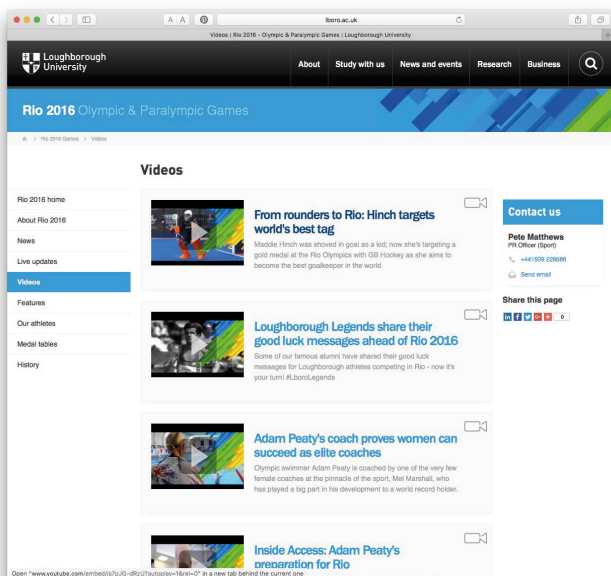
A A
lboro.ac.uk
Videos | Rio 2016 - Olympic & Paralympic Games | Loughborough University

Loughborough University

About
Study with us
News and events
Research
Business

Rio 2016 Olympic & Paralympic Games

Rio 2016 Games > Videos

Videos

Rio 2016 home
About Rio 2016
News
Live updates
Videos
Features
Our athletes
Medal tables
History

From rounders to Rio: Hinch targets world's best tag
Maddie Hinch was shoved in goal as a kid; now she's targeting a gold medal at the Rio Olympics with GB Hockey as she aims to become the best goalkeeper in the world

Loughborough Legends share their good luck messages ahead of Rio 2016
Some of our famous alumni have shared their good luck messages for Loughborough athletes competing in Rio - now it's your turn! #LboroLegends

Adam Peaty's coach proves women can succeed as elite coaches
Olympic swimmer Adam Peaty is coached by one of the very few female coaches at the pinnacle of the sport, Mel Marshall, who has played a big part in his development to a world record holder.

Inside Access: Adam Peaty's preparation for Rio

Contact us
Pete Matthews
PR Officer (Sport)
+441509 228686
Send email

Share this page
0

Open "www.youtube.com/embed/is7pJG-dRzU?autoplay=1&rel=0" in a new tab behind the current one